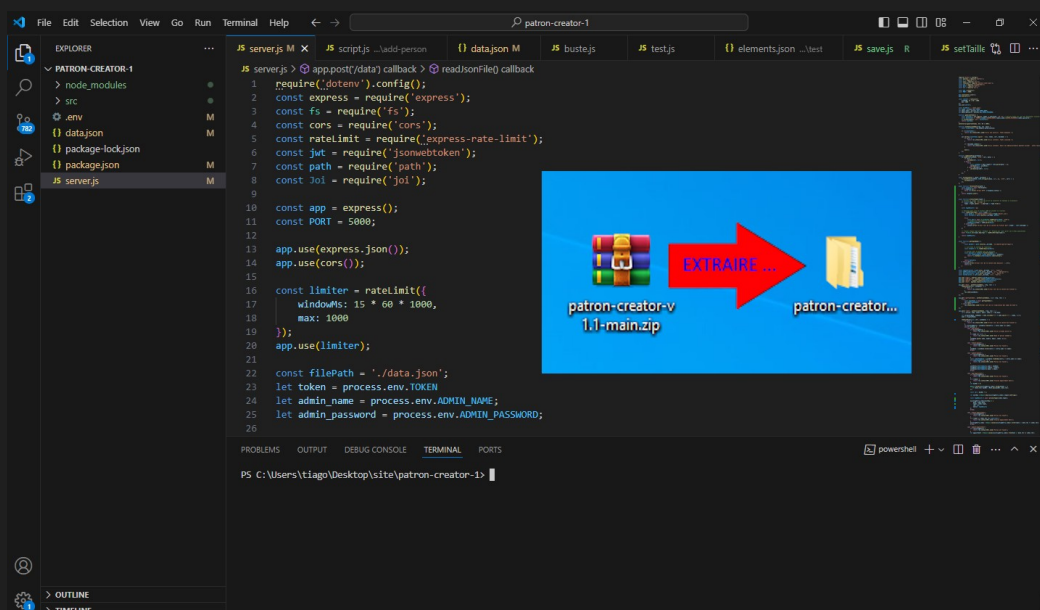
File Edit Selection View Go Run Terminal Help ← → patron-creator-1

EXPLORER ...
PATRON-CREATOR-1
> node_modules
> src
.env M
{} data.json M
{} package-lock.json
{} package.json M
JS server.js M

782

JS server.js M × JS script.js ...\add-person {} data.json M JS buste.js JS test.js {} elements.json ...\test JS save.js R JS setTaille

JS server.js > app.post('/data') callback > readJsonFile() callback

```
1  require('dotenv').config();
2  const express = require('express');
3  const fs = require('fs');
4  const cors = require('cors');
5  const rateLimit = require('express-rate-limit');
6  const jwt = require('jsonwebtoken');
7  const path = require('path');
8  const Joi = require('joi');
9
10 const app = express();
11 const PORT = 5000;
12
13 app.use(express.json());
14 app.use(cors());
15
16 const limiter = rateLimit({
17     windowMs: 15 * 60 * 1000,
18     max: 1000
19 });
20 app.use(limiter);
21
22 const filePath = './data.json';
23 let token = process.env.TOKEN
24 let admin_name = process.env.ADMIN_NAME;
25 let admin_password = process.env.ADMIN_PASSWORD;
26
```

EXTRAIRE ...
patron-creator-v1.1-main.zip
patron-creator...

PROBLEMS OUTPUT DEBUG CONSOLE TERMINAL PORTS powershell + ∨ ... ^ ×

PS C:\Users\tiago\Desktop\site\patron-creator-1>

> OUTLINE
> TIMELINE